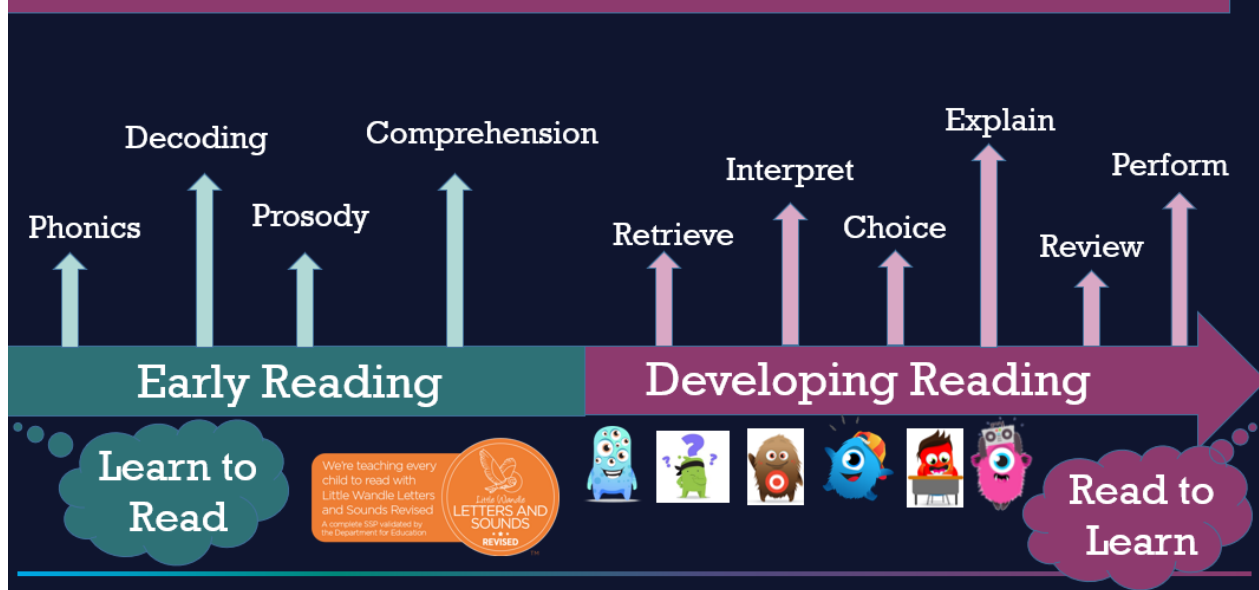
Decoding

Comprehension

Phonics

Prosody

Explain

Interpret

Perform

Retrieve

Choice

Review

Early Reading

Developing Reading

Learn to Read

We're teaching every child to read with Little Wandle Letters and Sounds Revised

A complete SSP validated by the Department for Education

Little Wandle LETTERS AND SOUNDS REVISED

TM

Read to Learn